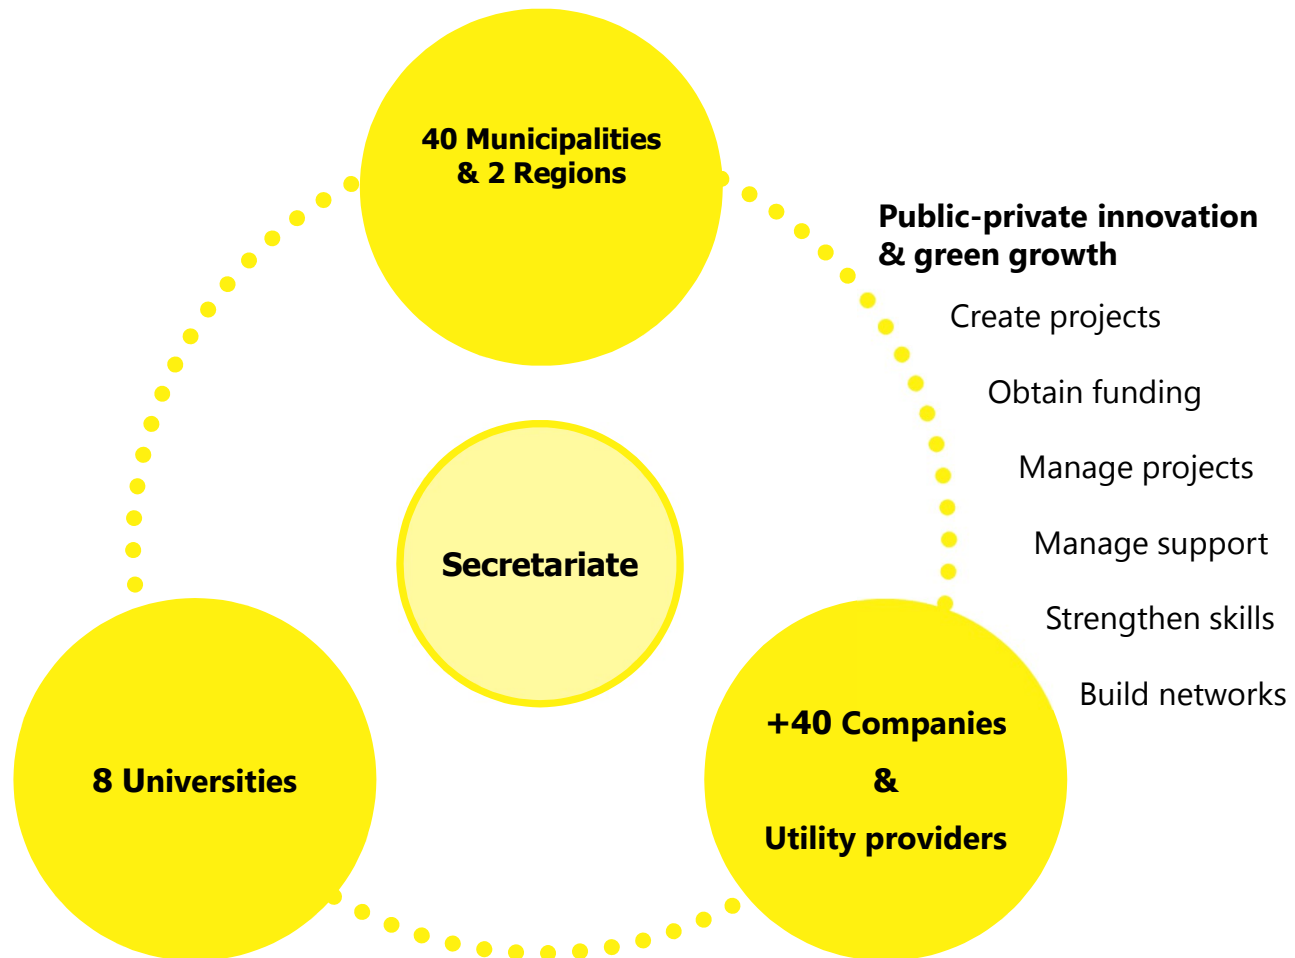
40 Municipalities
& 2 Regions

Public-private innovation & green growth

Create projects

Obtain funding

Manage projects

Manage support

Strengthen skills

Build networks

Secretariate

8 Universities

+40 Companies
&
Utility providers